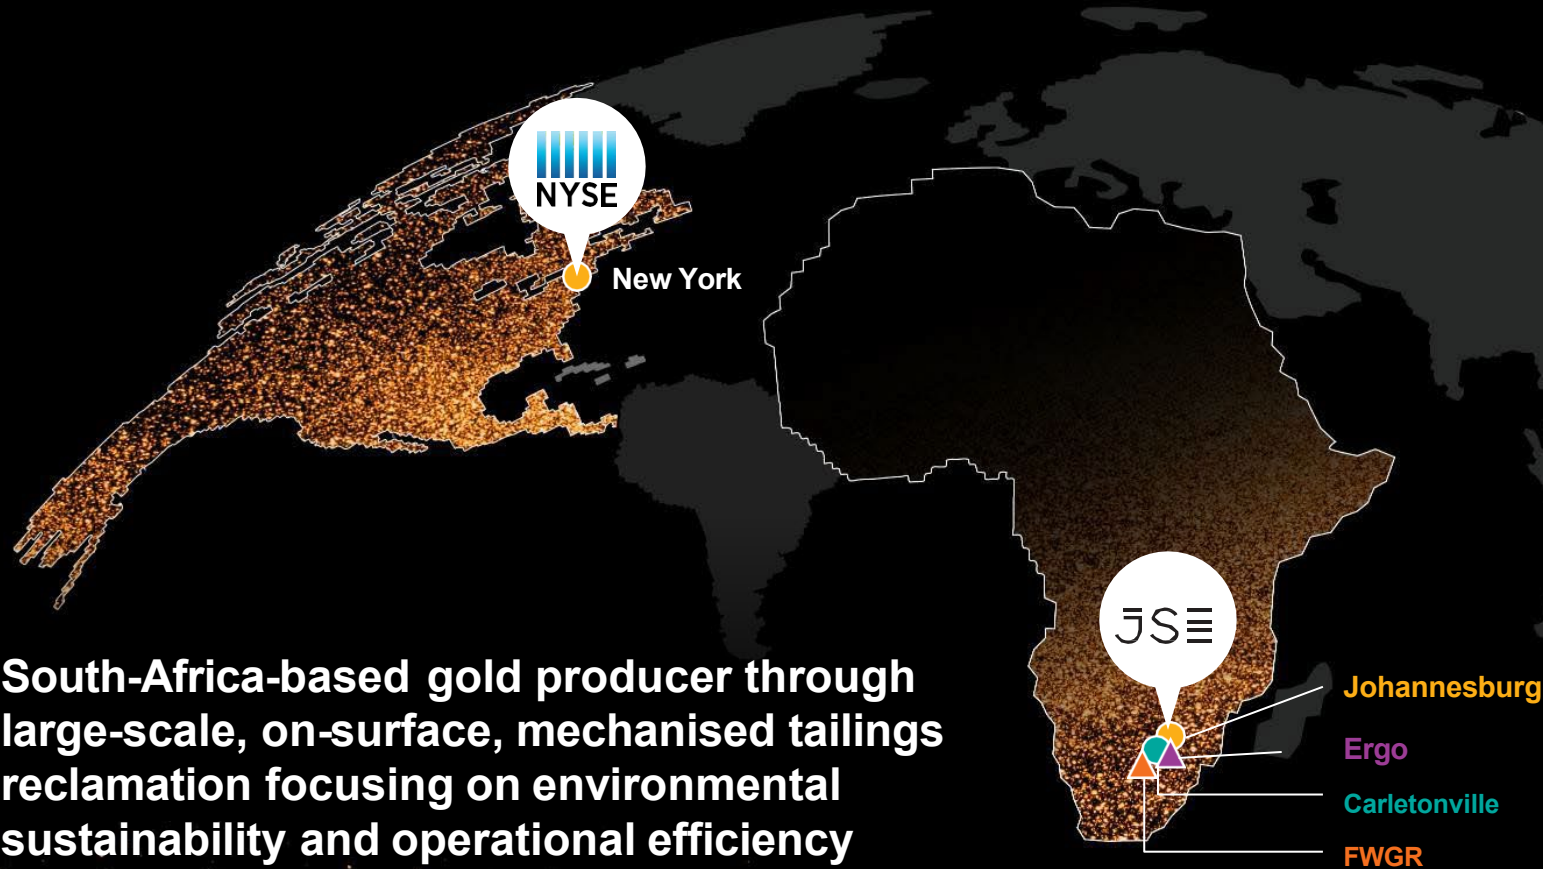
NYSE

New York

JSE

South-Africa-based gold producer through large-scale, on-surface, mechanised tailings reclamation focusing on environmental sustainability and operational efficiency

Johannesburg

Ergo

Carletonville

FWGR